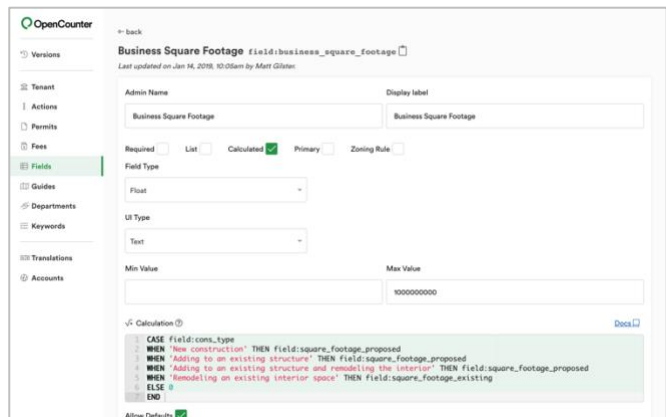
OpenCounter

Versions

Tenant
Actions
Permits
Fees
Fields
Guides
Departments
Keywords

Translations
Accounts

← back

Business Square Footage field:business_square_footage

Last updated on Jan 14, 2019, 10:05am by Matt Gilster.

Admin Name
Business Square Footage

Display label
Business Square Footage

Required  List  Calculated  Primary  Zoning Rule

Field Type
Float

UI Type
Text

Min Value

Max Value
1000000000

Calculation

Docs

1 CASE field:cons_type
2 WHEN 'New construction' THEN field:square_footage_proposed
3 WHEN 'Adding to an existing structure' THEN field:square_footage_proposed
4 WHEN 'Adding to an existing structure and remodeling the interior' THEN field:square_footage_proposed
5 WHEN 'Remodeling an existing interior space' THEN field:square_footage_existing
6 ELSE 0
7 END

Allow Defaults